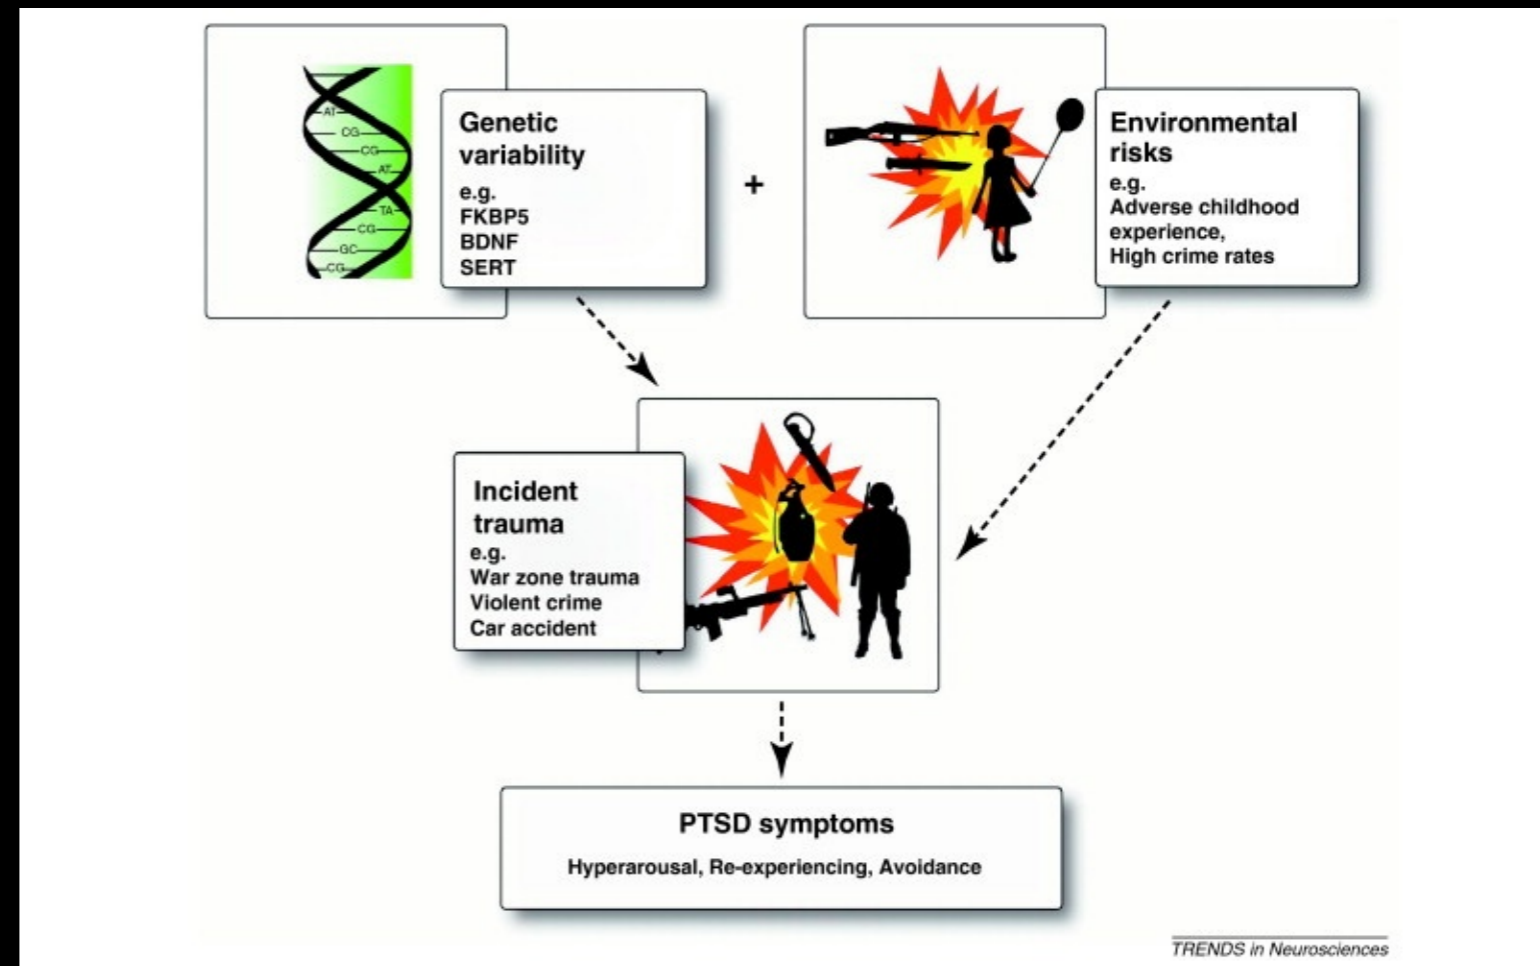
AT
CG
CG
AT
TA
CG
GC
CG

Genetic variability
e.g.
FKBP5
BDNF
SERT

+

Environmental risks
e.g.
Adverse childhood experience,
High crime rates

Incident trauma
e.g.
War zone trauma
Violent crime
Car accident

PTSD symptoms
Hyperarousal, Re-experiencing, Avoidance

TRENDS in Neurosciences